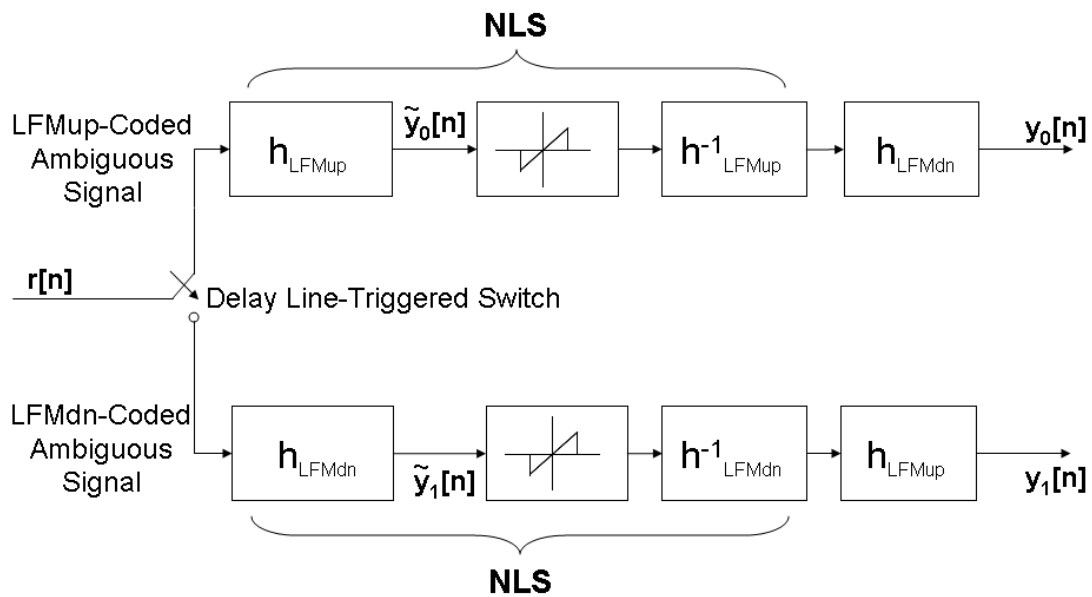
NLS

LFMup-Coded Ambiguous Signal

$h_{LFMup}$

$\tilde{y}_0[n]$

$h^{-1}_{LFMup}$

$h_{LFMdn}$

$y_0[n]$

r[n]

Delay Line-Triggered Switch

LFMdn-Coded Ambiguous Signal

$h_{LFMdn}$

$\tilde{y}_1[n]$

$h^{-1}_{LFMdn}$

$h_{LFMup}$

$y_1[n]$

NLS